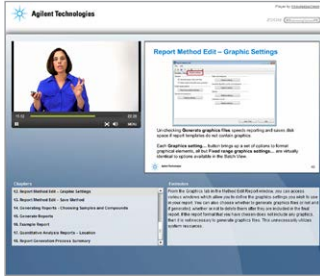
Agilent Technologies

Report Method Edit – Graphic Settings

Un-checking Generate graphics files speeds reporting and saves disk space if report templates do not contain graphics.

Each Graphics setting... button brings up a set of options to format graphical elements, all Fixed range graphics settings... are virtually identical to options available in the Batch View.

Chapters

12. Report Method Edit – Graphic Settings

13. Report Method Edit – Save Method

14. Generating Reports – Choosing Samples and Compounds

15. Generate Reports

16. Example Report

17. Quantitative Analysis Reports – Location

18. Report Generation Process Summary

Summary

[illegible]